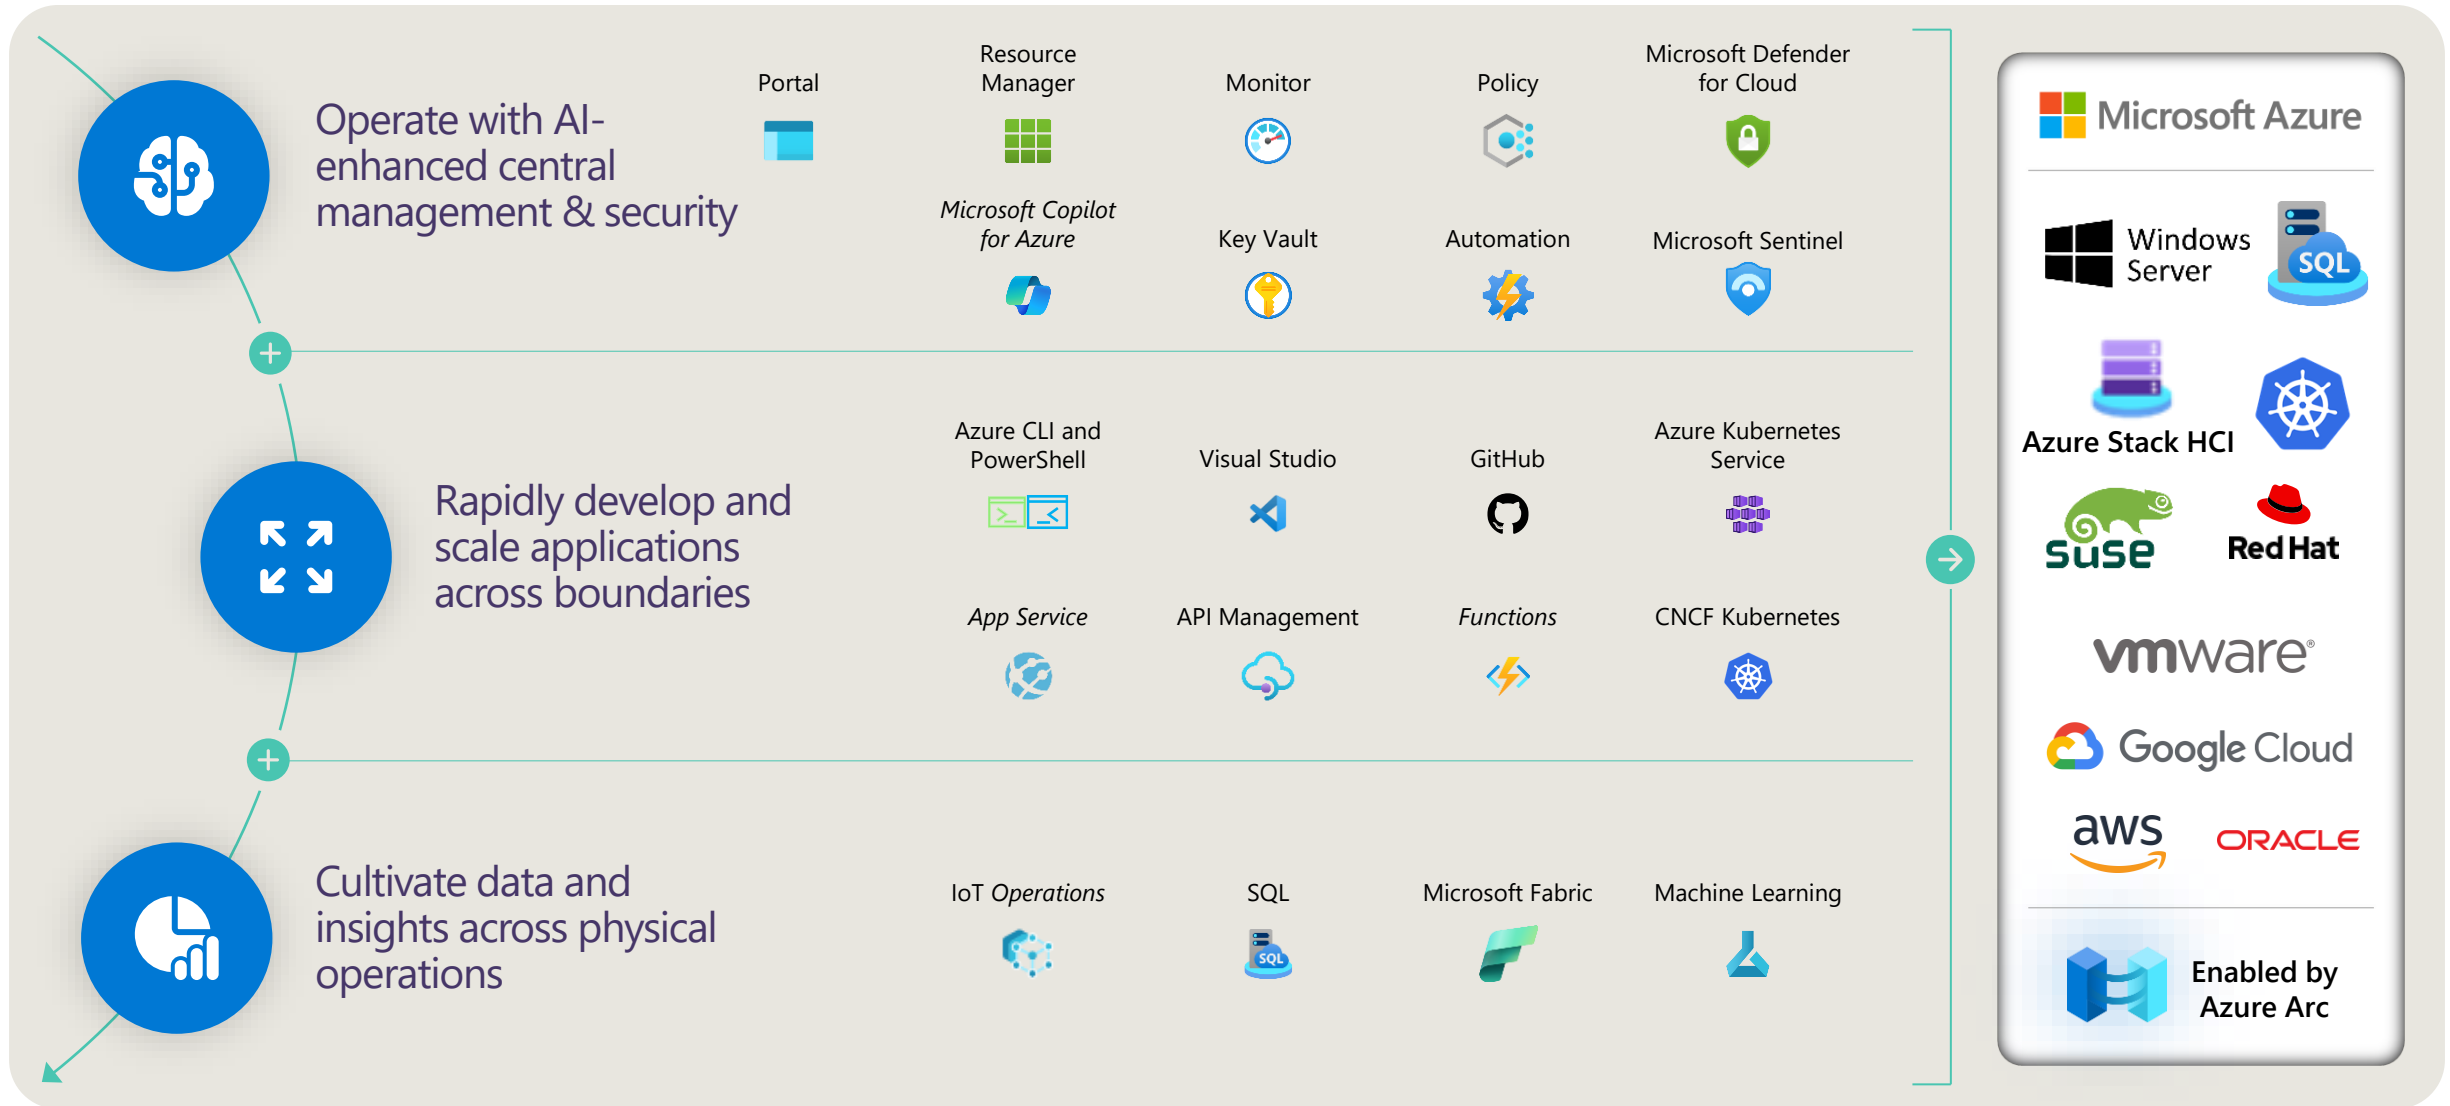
Operate with AI-enhanced central management & security

Portal

Resource Manager

Monitor

Policy

Microsoft Defender for Cloud

*Microsoft Copilot for Azure*

Key Vault

Automation

Microsoft Sentinel

Rapidly develop and scale applications across boundaries

Azure CLI and PowerShell

Visual Studio

GitHub

Azure Kubernetes Service

*App Service*

API Management

*Functions*

CNCF Kubernetes

Cultivate data and insights across physical operations

IoT *Operations*

SQL

Microsoft Fabric

Machine Learning

Microsoft Azure

Windows Server

SQL

Azure Stack HCI

suse

Red Hat

vmware

Google Cloud

aws

ORACLE

Enabled by Azure Arc